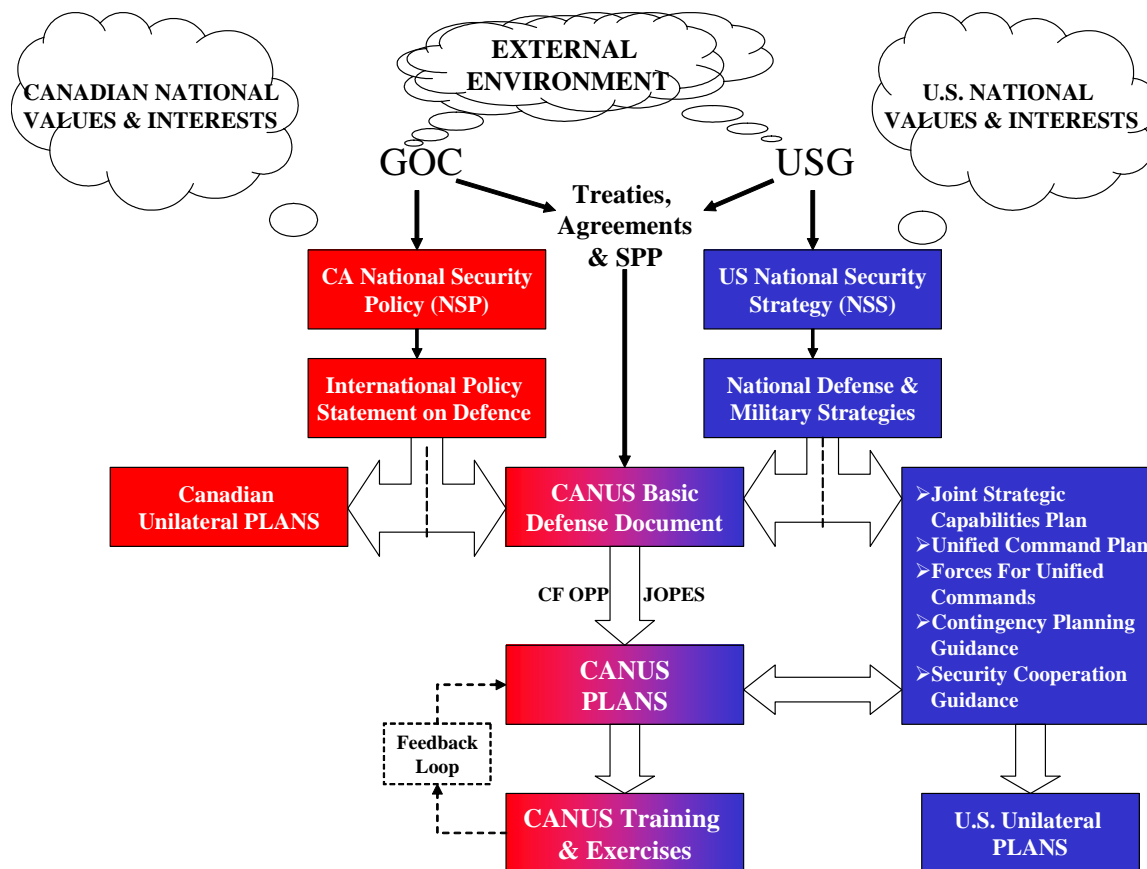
CANADIAN NATIONAL VALUES & INTERESTS

EXTERNAL ENVIRONMENT

U.S. NATIONAL VALUES & INTERESTS

GOC

USG

Treaties, Agreements & SPP

CA National Security Policy (NSP)

US National Security Strategy (NSS)

International Policy Statement on Defence

National Defense & Military Strategies

Canadian Unilateral PLANS

CANUS Basic Defense Document

➢Joint Strategic Capabilities Plan
➢Unified Command Plan
➢Forces For Unified Commands
➢Contingency Planning Guidance
➢Security Cooperation Guidance

CF OPP

JOPES

CANUS PLANS

Feedback Loop

CANUS Training & Exercises

U.S. Unilateral PLANS